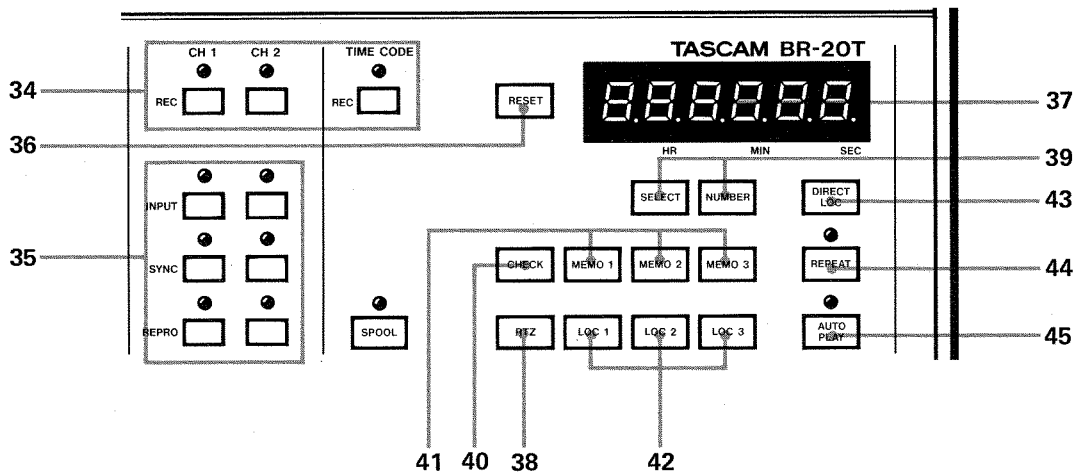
TASCAM BR-20T

CH 1 CH 2 TIME CODE

REC REC

RESET

HR MIN SEC

SELECT NUMBER

DIRECT LOC

INPUT

SYNC

CHECK MEMO 1 MEMO 2 MEMO 3

REPEAT

REPRO

SPOOL

RTZ LOC 1 LOC 2 LOC 3

AUTO PLAY

34
36
35
37
39
43
44
45
41 40 38 42